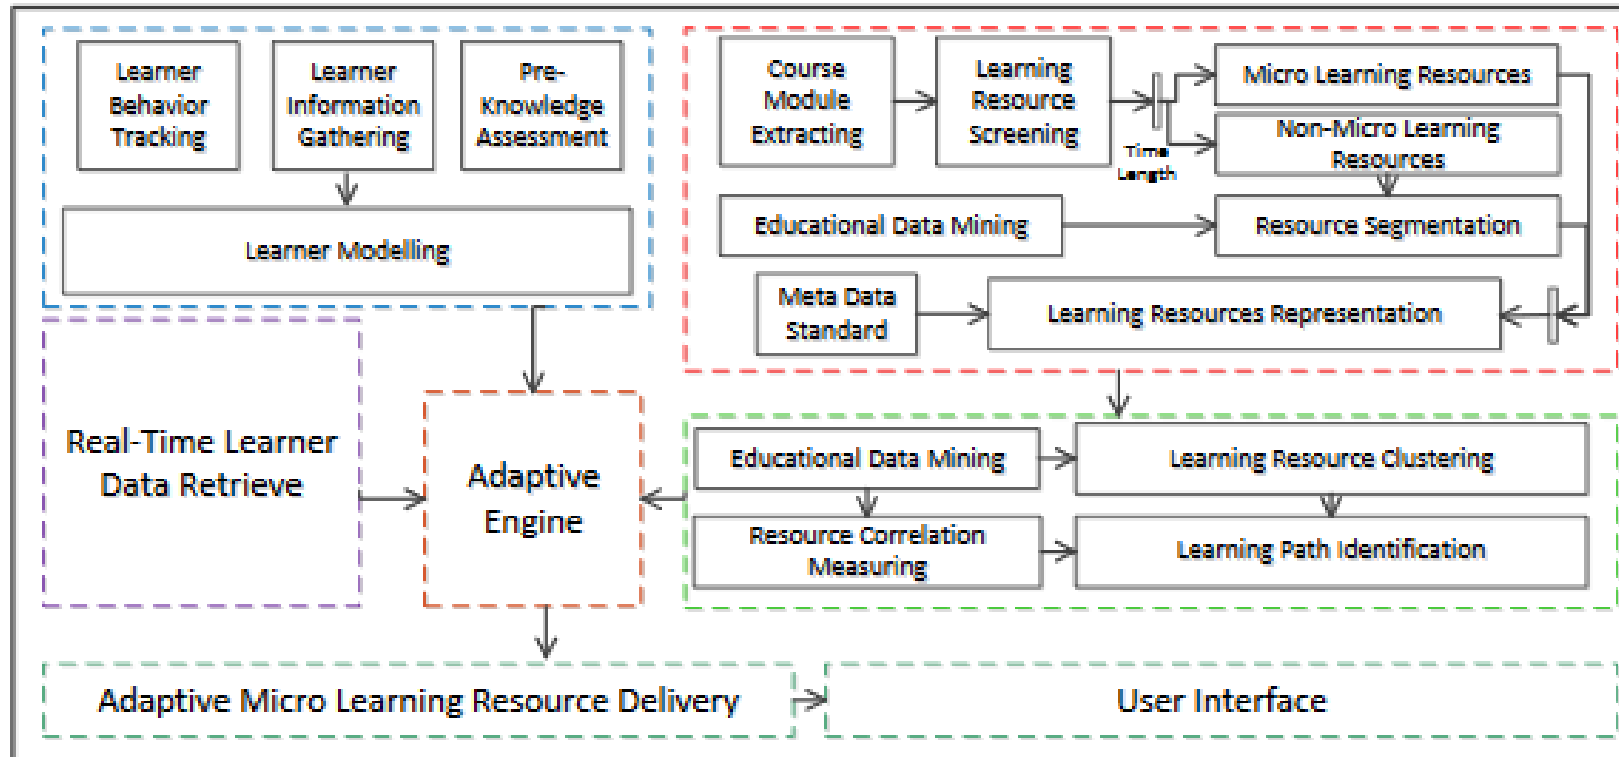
Learner Behavior Tracking

Learner Information Gathering

Pre-Knowledge Assessment

Learner Modelling

Course Module Extracting

Learning Resource Screening

Time Length

Micro Learning Resources

Non-Micro Learning Resources

Educational Data Mining

Resource Segmentation

Meta Data Standard

Learning Resources Representation

Real-Time Learner Data Retrieve

Adaptive Engine

Educational Data Mining

Learning Resource Clustering

Resource Correlation Measuring

Learning Path Identification

Adaptive Micro Learning Resource Delivery

User Interface